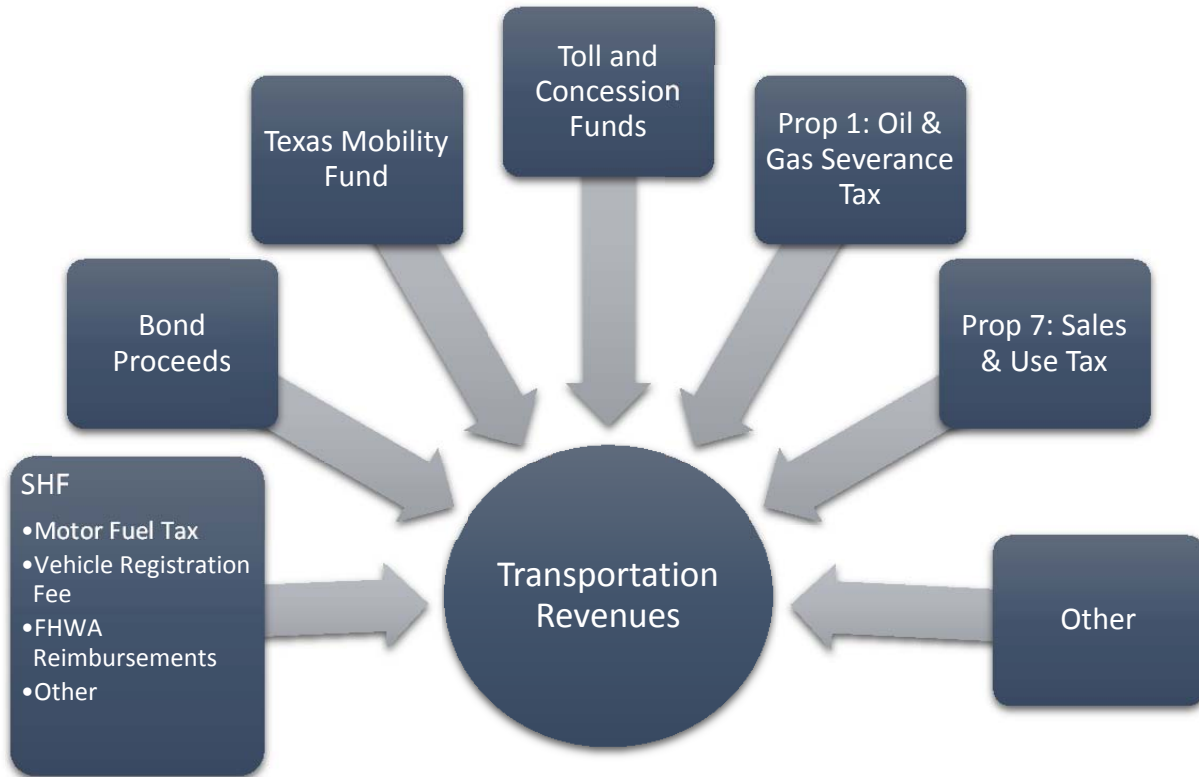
Toll and Concession Funds

Texas Mobility Fund

Prop 1: Oil & Gas Severance Tax

Bond Proceeds

Prop 7: Sales & Use Tax

SHF
•Motor Fuel Tax
•Vehicle Registration Fee
•FHWA Reimbursements
•Other

Transportation Revenues

Other